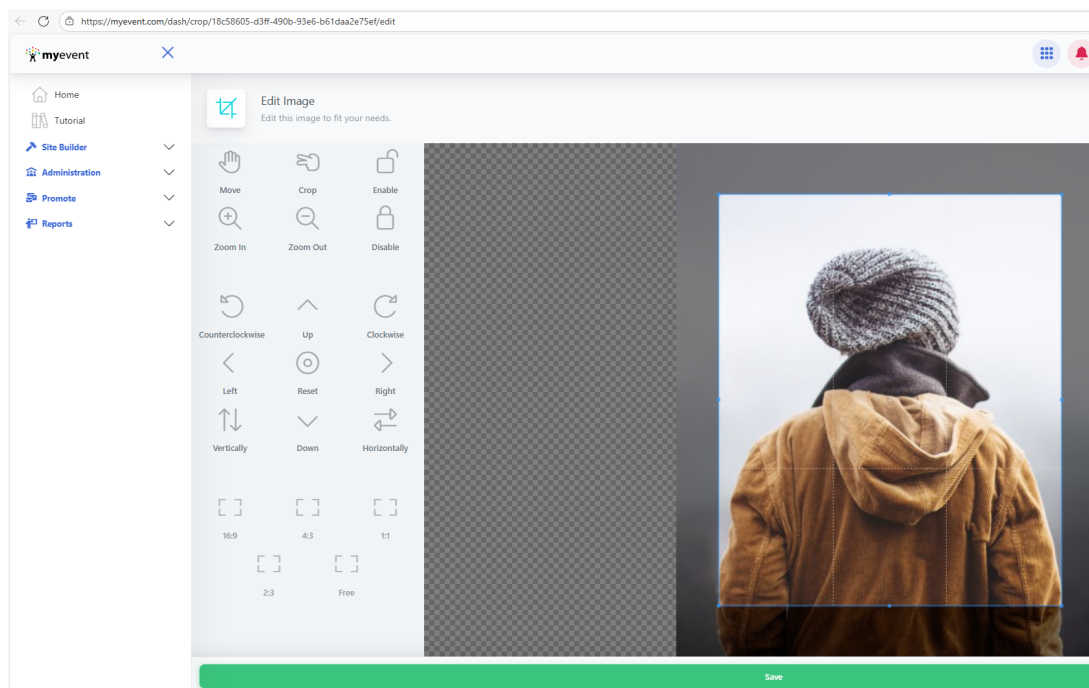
https://myevent.com/dash/crop/18c58605-d3ff-490b-93e6-b61daa2e75ef/edit

myevent

Home
Tutorial
Site Builder
Administration
Promote
Reports

Edit Image
Edit this image to fit your needs.

Move
Crop
Enable
Zoom In
Zoom Out
Disable
Counterclockwise
Up
Clockwise
Left
Reset
Right
Vertically
Down
Horizontally
16:9
4:3
1:1
2:3
Free

Save